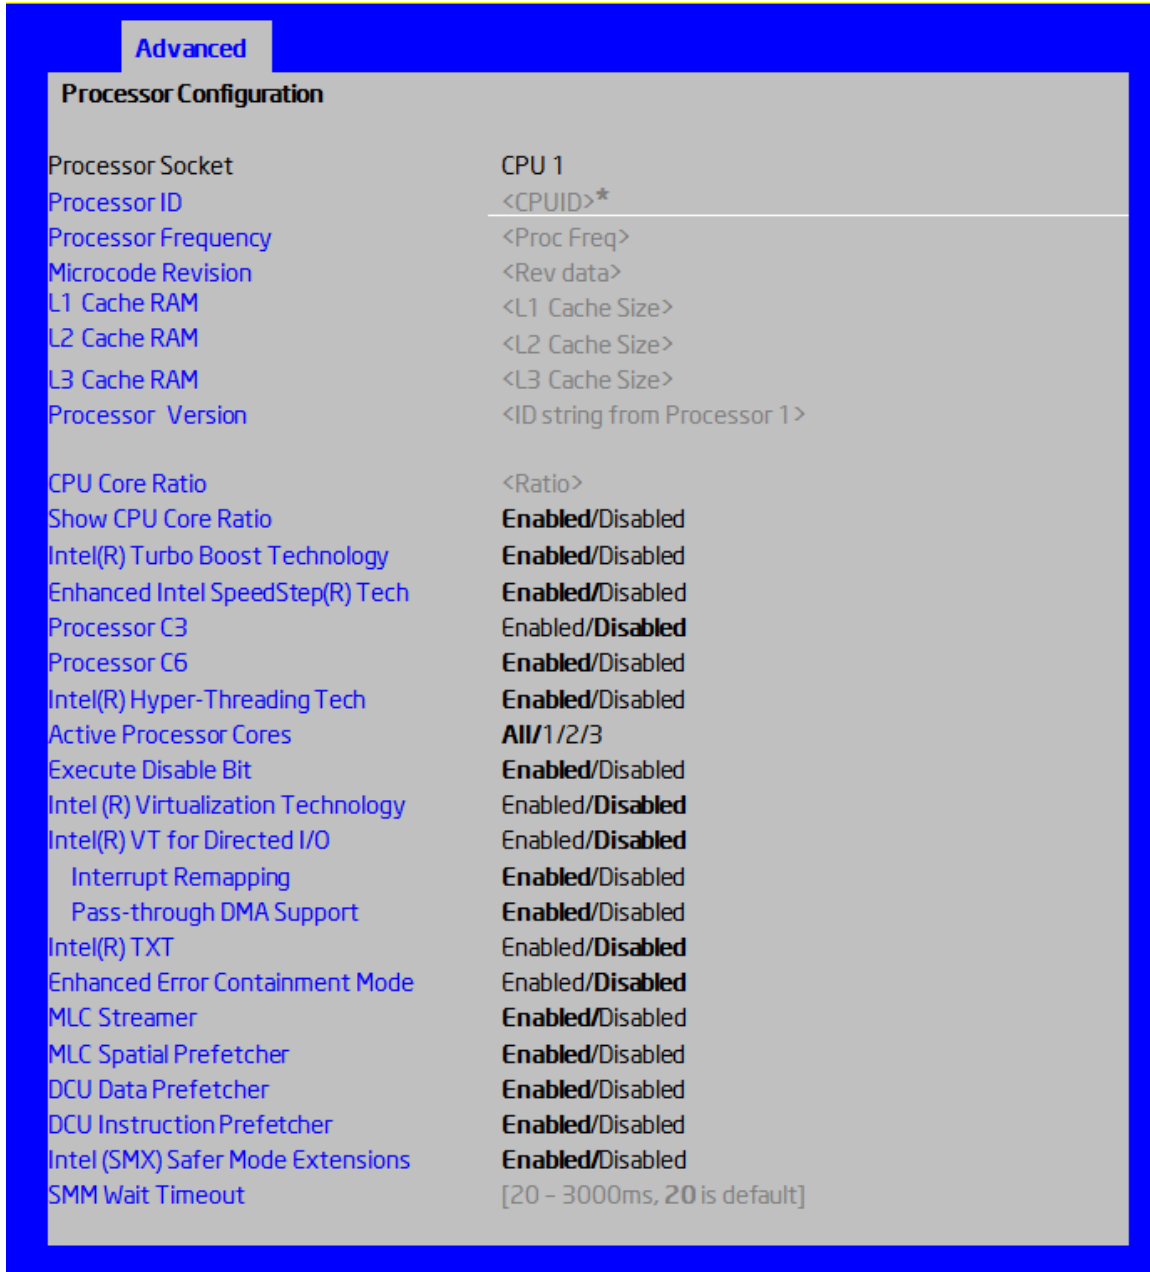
Advanced

Processor Configuration

| | |
|---|---|
| Processor Socket | CPU 1 |
| Processor ID | <CPUID>* |
| Processor Frequency | <Proc Freq> |
| Microcode Revision | <Rev data> |
| L1 Cache RAM | <L1 Cache Size> |
| L2 Cache RAM | <L2 Cache Size> |
| L3 Cache RAM | <L3 Cache Size> |
| Processor Version | <ID string from Processor 1> |
| CPU Core Ratio | <Ratio> |
| Show CPU Core Ratio | **Enabled**/Disabled |
| Intel(R) Turbo Boost Technology | **Enabled**/Disabled |
| Enhanced Intel SpeedStep(R) Tech | **Enabled**/Disabled |
| Processor C3 | Enabled/**Disabled** |
| Processor C6 | **Enabled**/Disabled |
| Intel(R) Hyper-Threading Tech | **Enabled**/Disabled |
| Active Processor Cores | **All**/1/2/3 |
| Execute Disable Bit | **Enabled**/Disabled |
| Intel (R) Virtualization Technology | Enabled/**Disabled** |
| Intel(R) VT for Directed I/O | Enabled/**Disabled** |
| Interrupt Remapping | **Enabled**/Disabled |
| Pass-through DMA Support | **Enabled**/Disabled |
| Intel(R) TXT | Enabled/**Disabled** |
| Enhanced Error Containment Mode | Enabled/**Disabled** |
| MLC Streamer | **Enabled**/Disabled |
| MLC Spatial Prefetcher | **Enabled**/Disabled |
| DCU Data Prefetcher | **Enabled**/Disabled |
| DCU Instruction Prefetcher | **Enabled**/Disabled |
| Intel (SMX) Safer Mode Extensions | **Enabled**/Disabled |
| SMM Wait Timeout | [20 – 3000ms, **20** is default] |